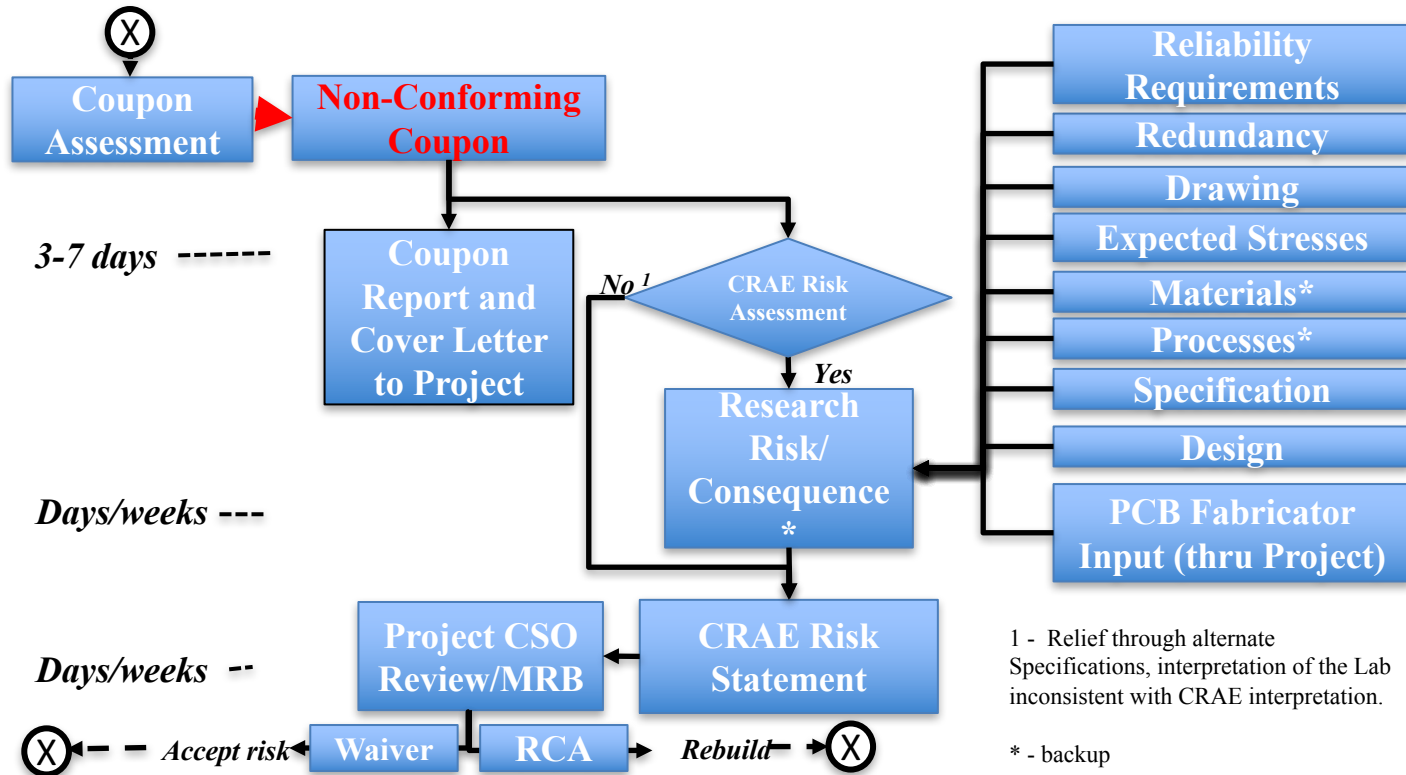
X

Coupon Assessment

Non-Conforming Coupon

3-7 days ------

Coupon Report and Cover Letter to Project

No $^{1}$

CRAE Risk Assessment

Yes

Research Risk/ Consequence *

Reliability Requirements

Redundancy

Drawing

Expected Stresses

Materials*

Processes*

Specification

Design

PCB Fabricator Input (thru Project)

Days/weeks ---

Project CSO Review/MRB

CRAE Risk Statement

Days/weeks --

1 - Relief through alternate Specifications, interpretation of the Lab inconsistent with CRAE interpretation.

X

Accept risk

Waiver

RCA

Rebuild

X

* - backup